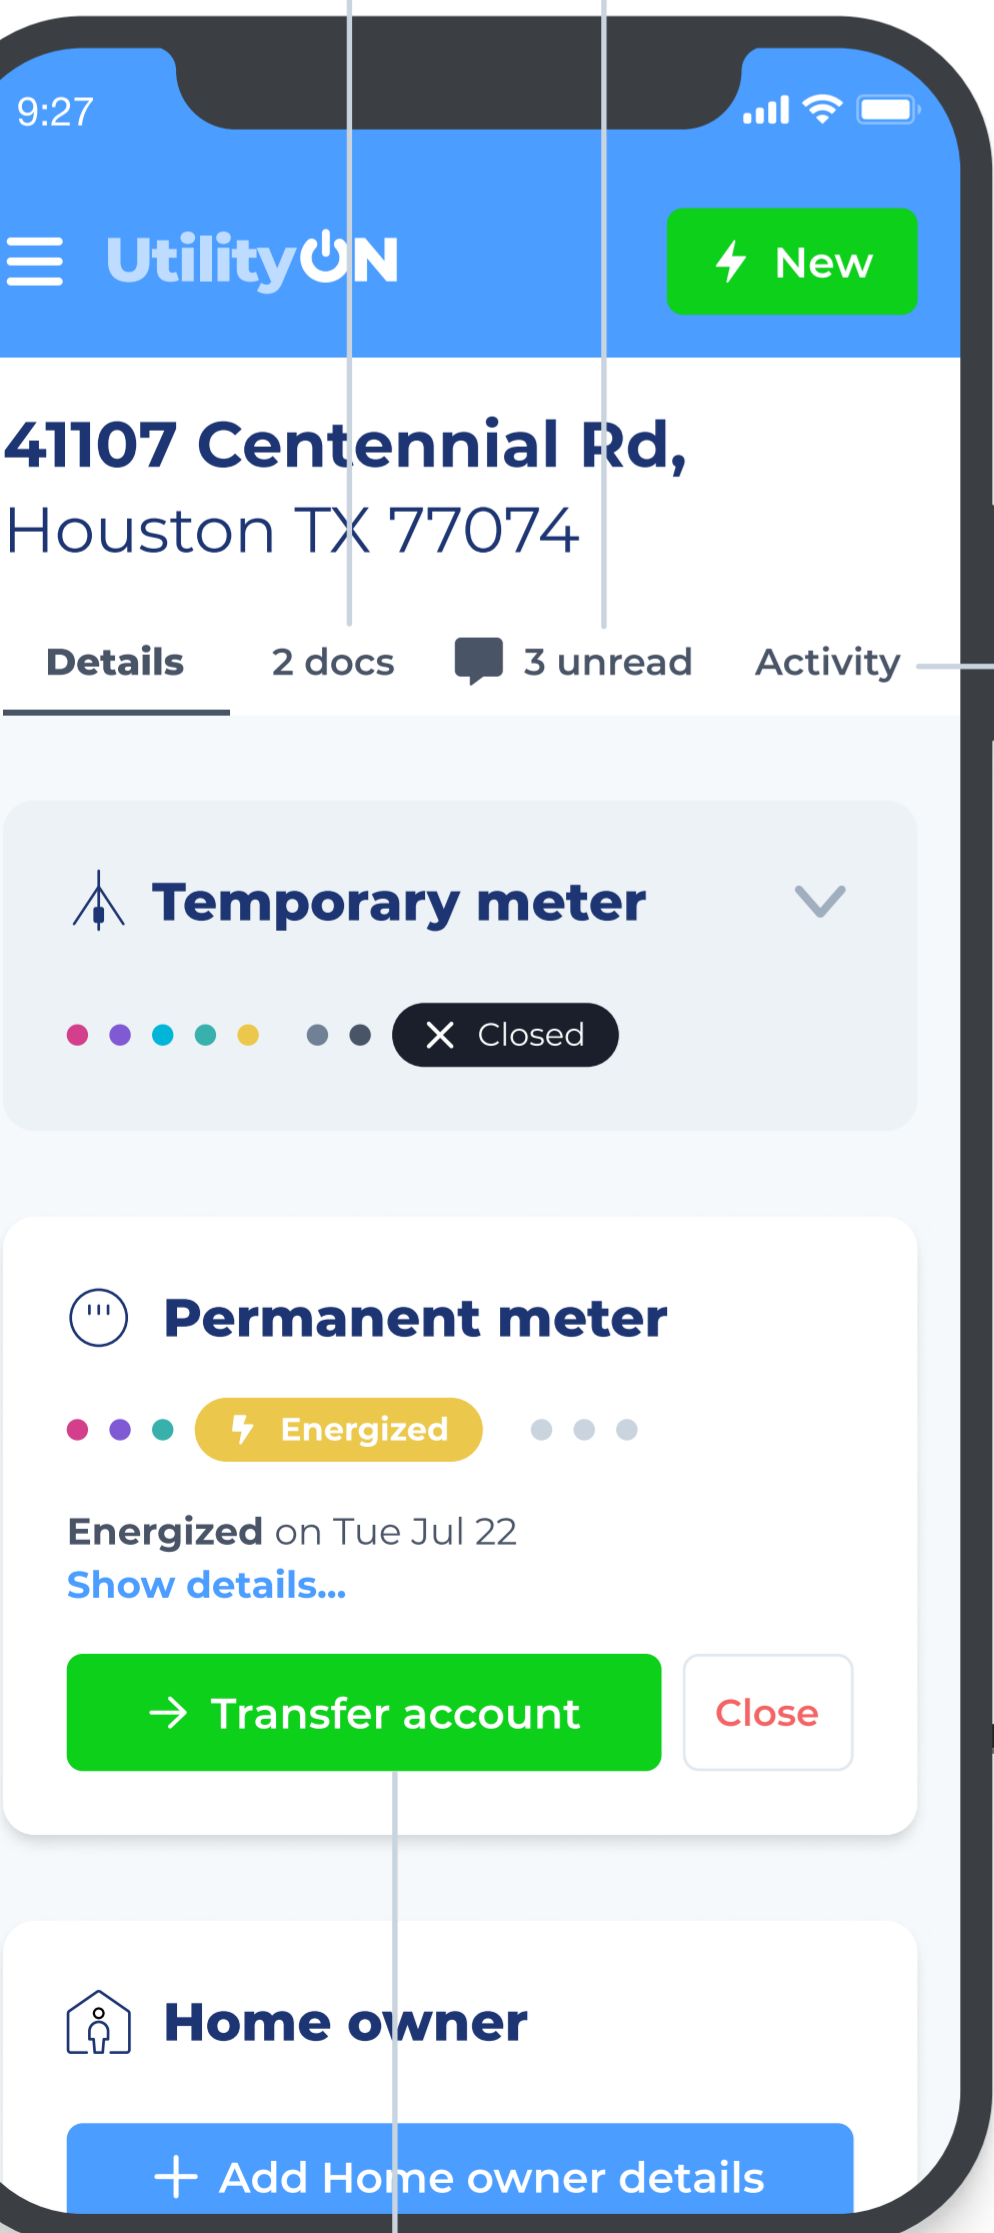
9:27

UtilityON

New

41107 Centennial Rd,
Houston TX 77074

Details 2 docs 3 unread Activity

Temporary meter

Closed

Permanent meter

Energized

Energized on Tue Jul 22
Show details...

Transfer account

Close

Home owner

Add Home owner details